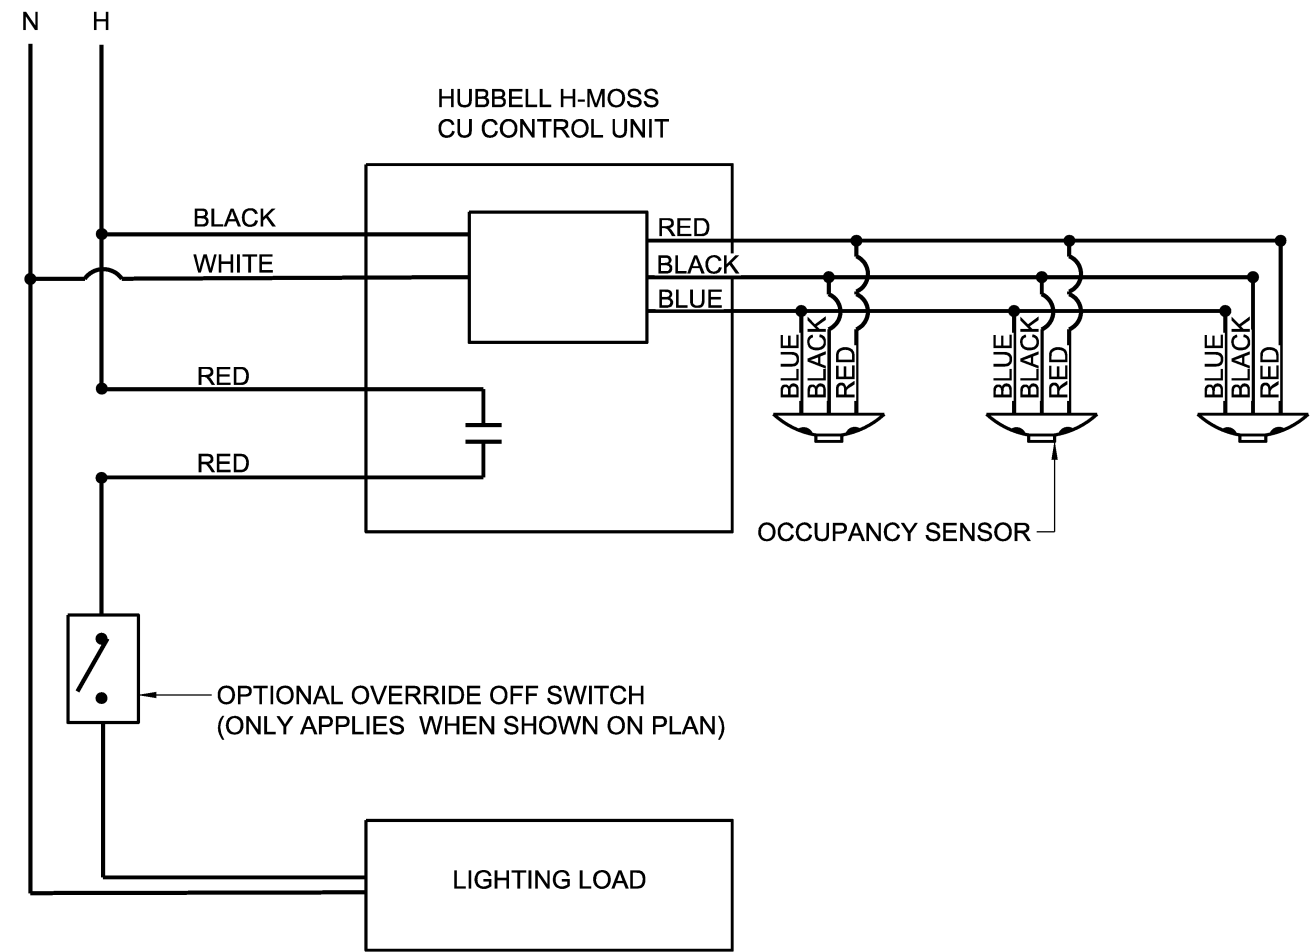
N H

HUBBELL H-MOSS
CU CONTROL UNIT

BLACK
WHITE
RED
RED

RED
BLACK
BLUE

BLUE BLACK RED
BLUE BLACK RED
BLUE BLACK RED

OCCUPANCY SENSOR

OPTIONAL OVERRIDE OFF SWITCH
(ONLY APPLIES WHEN SHOWN ON PLAN)

LIGHTING LOAD